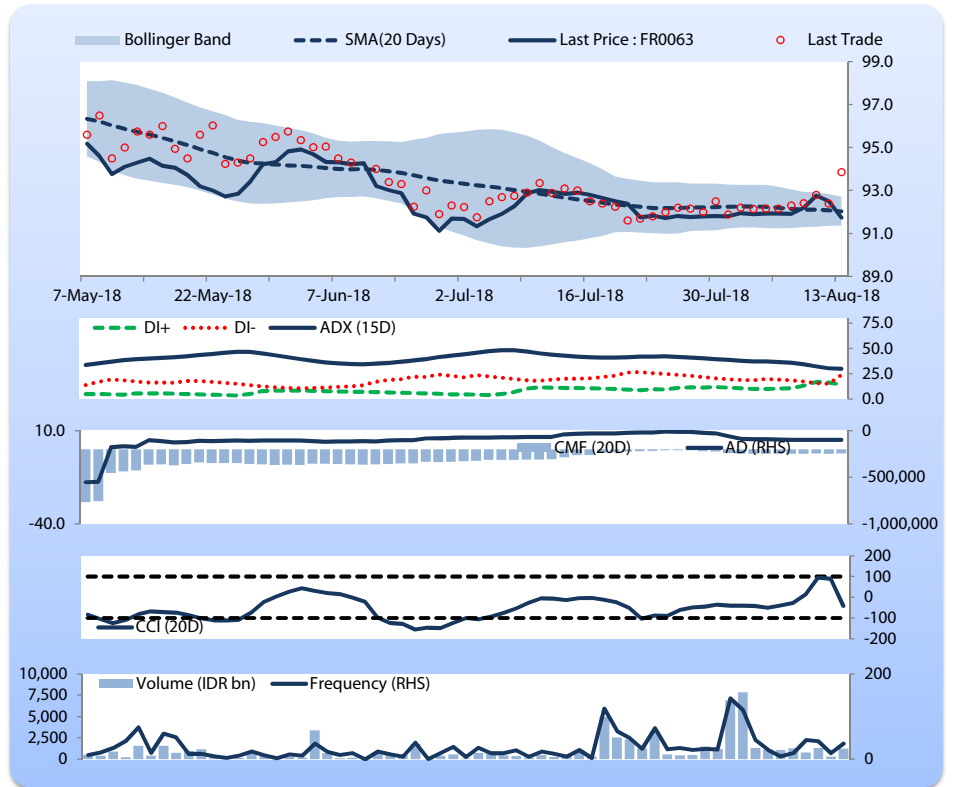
Bollinger Band
SMA(20 Days)
Last Price : FR0063
Last Trade

99.0
97.0
95.0
93.0
91.0
89.0

7-May-18
22-May-18
7-Jun-18
2-Jul-18
16-Jul-18
30-Jul-18
13-Aug-18

DI+
DI-
ADX (15D)
75.0
50.0
25.0
0.0

10.0
-40.0
CMF (20D)
AD (RHS)
0
-500,000
-1,000,000

CCI (20D)
200
100
0
-100
-200

10,000
7,500
5,000
2,500
0
Volume (IDR bn)
Frequency (RHS)
200
100
0